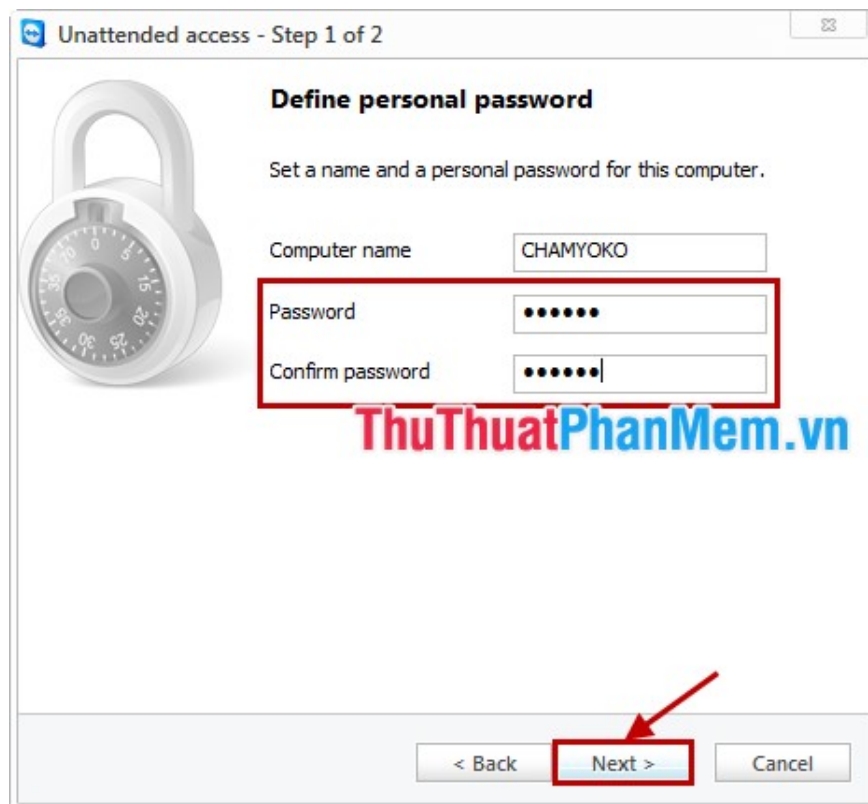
Unattended access - Step 1 of 2

Define personal password

Set a name and a personal password for this computer.

Computer name CHAMYOKO

Password ••••••

Confirm password ••••••

ThuThuatPhanMem.vn

< Back Next > Cancel